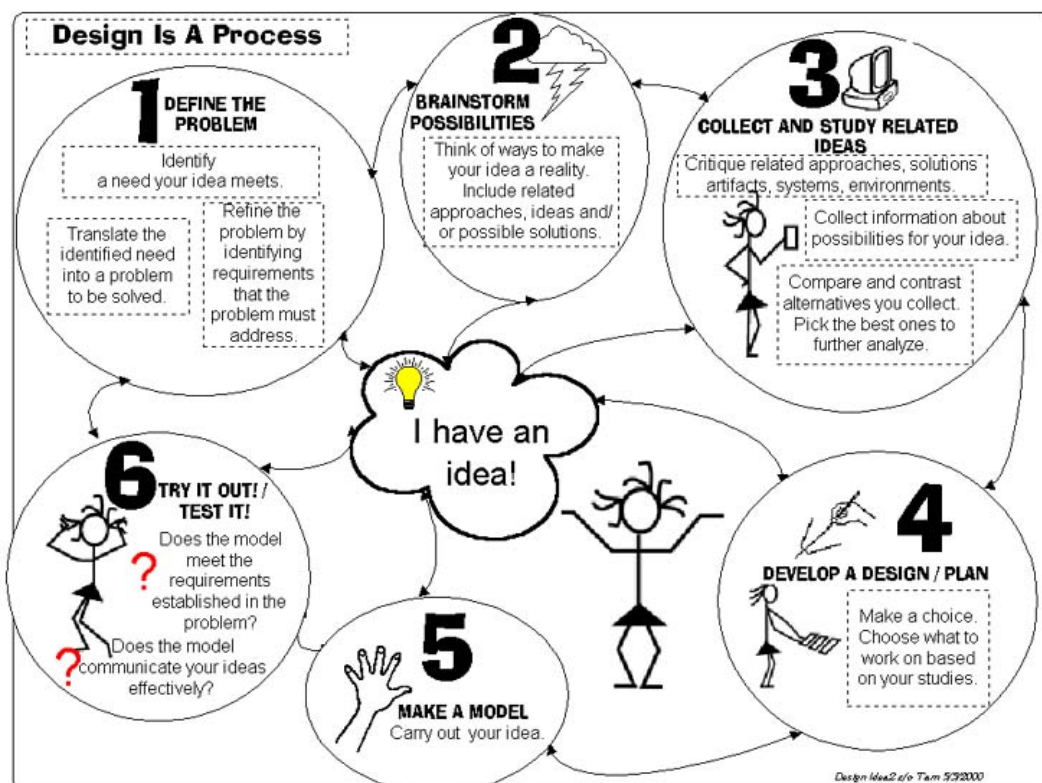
Design Is A Process

1 DEFINE THE PROBLEM

Identify a need your idea meets.

Translate the identified need into a problem to be solved.

Refine the problem by identifying requirements that the problem must address.

2 BRAINSTORM POSSIBILITIES

Think of ways to make your idea a reality. Include related approaches, ideas and/ or possible solutions.

3 COLLECT AND STUDY RELATED IDEAS

Critique related approaches, solutions artifacts, systems, environments.

Collect information about possibilities for your idea.

Compare and contrast alternatives you collect. Pick the best ones to further analyze.

I have an idea!

4 DEVELOP A DESIGN / PLAN

Make a choice. Choose what to work on based on your studies.

5 MAKE A MODEL

Carry out your idea.

6 TRY IT OUT! / TEST IT!

Does the model meet the requirements established in the problem?

Does the model communicate your ideas effectively?

Design Idea2 c/o Tam 5/3/2000